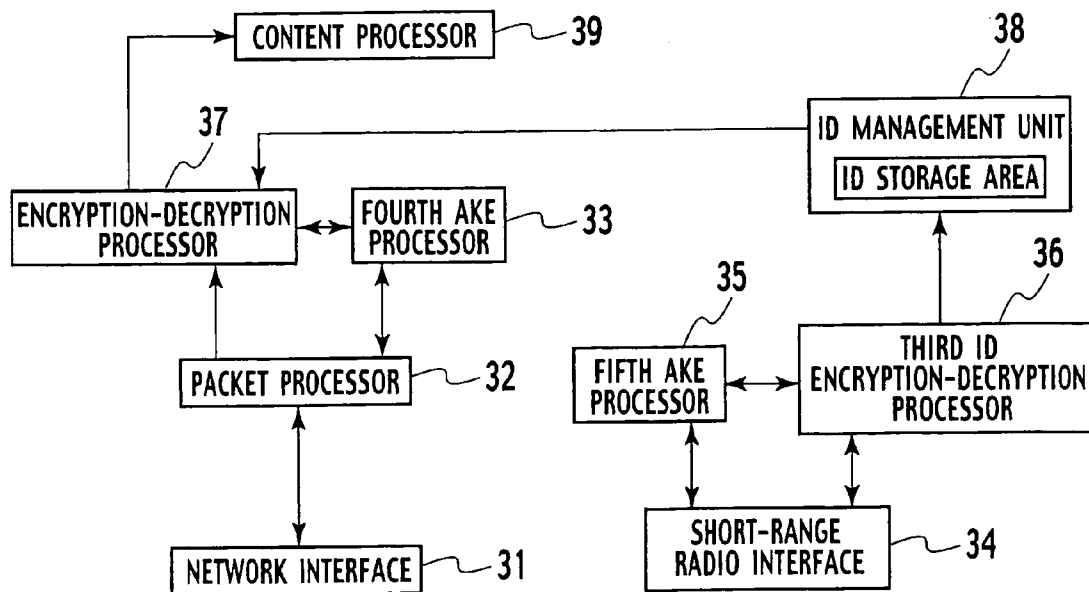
CONTENT PROCESSOR 39

38

ID MANAGEMENT UNIT

ID STORAGE AREA

37

ENCRYPTION-DECRYPTION PROCESSOR

FOURTH AKE PROCESSOR 33

36

35

PACKET PROCESSOR 32

FIFTH AKE PROCESSOR

THIRD ID ENCRYPTION-DECRYPTION PROCESSOR

SHORT-RANGE RADIO INTERFACE 34

NETWORK INTERFACE 31